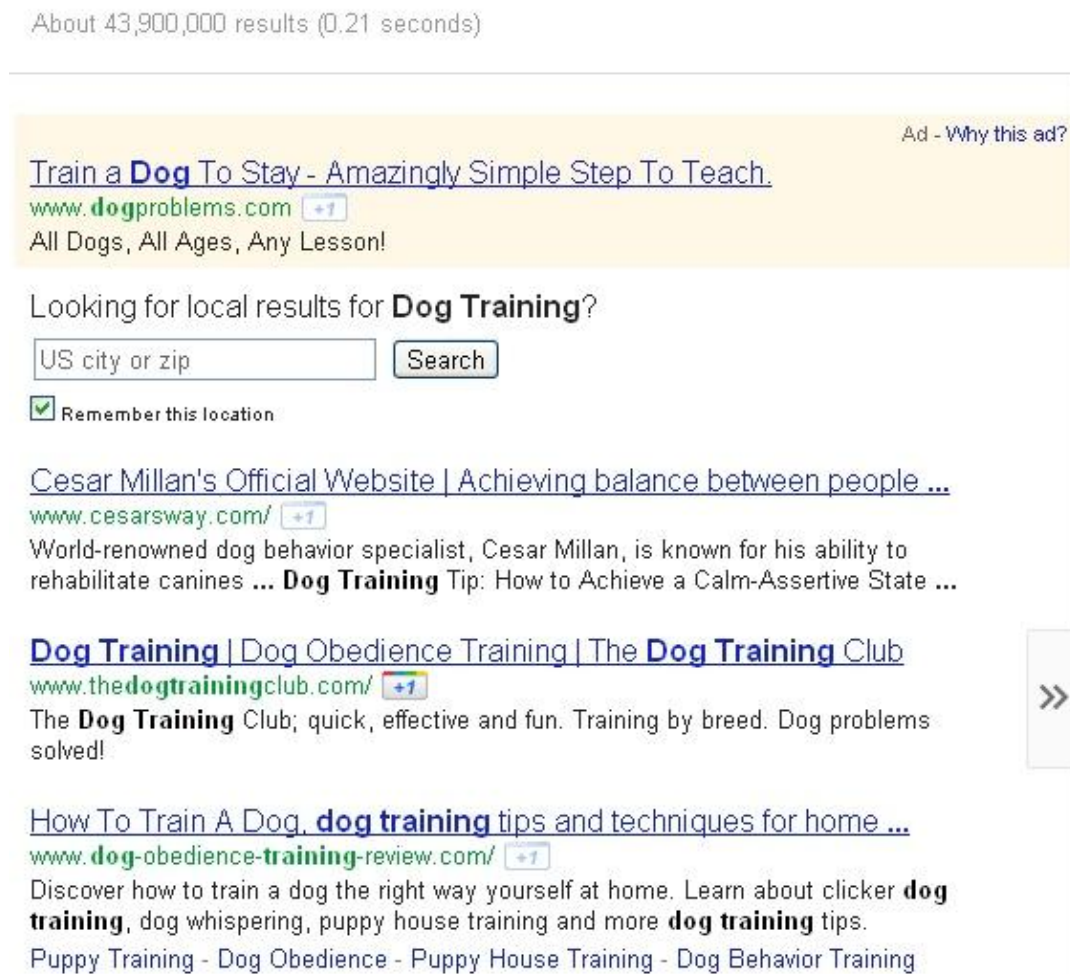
About 43,900,000 results (0.21 seconds)

Ad - Why this ad?

Train a Dog To Stay - Amazingly Simple Step To Teach.
www.dogproblems.com +1
All Dogs, All Ages, Any Lesson!

Looking for local results for Dog Training?

US city or zip Search

Remember this location

Cesar Millan's Official Website | Achieving balance between people ...
www.cesarsway.com/ +1
World-renowned dog behavior specialist, Cesar Millan, is known for his ability to rehabilitate canines ... Dog Training Tip: How to Achieve a Calm-Assertive State ...

Dog Training | Dog Obedience Training | The Dog Training Club
www.thedogtrainingclub.com/ +1
The Dog Training Club; quick, effective and fun. Training by breed. Dog problems solved!

»

How To Train A Dog, dog training tips and techniques for home ...
www.dog-obedience-training-review.com/ +1
Discover how to train a dog the right way yourself at home. Learn about clicker dog training, dog whispering, puppy house training and more dog training tips.
Puppy Training - Dog Obedience - Puppy House Training - Dog Behavior Training